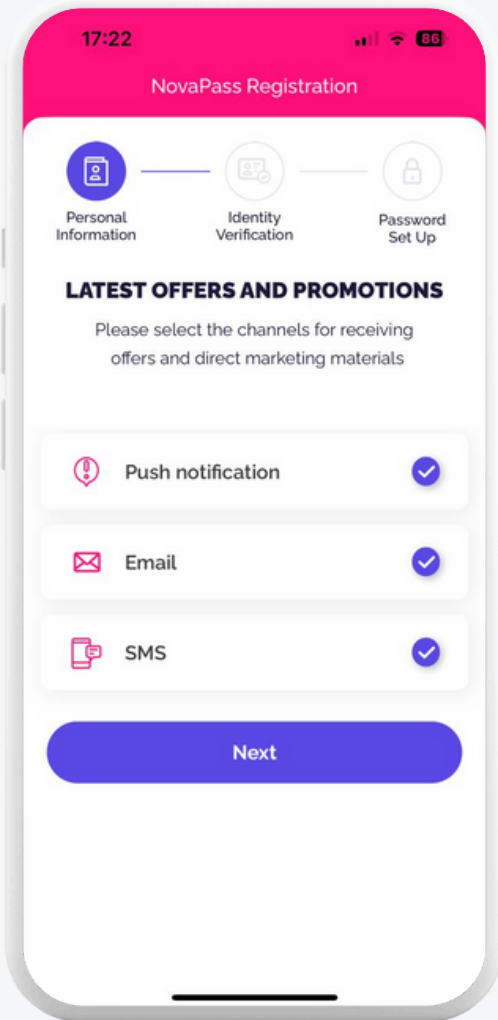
17:22

86

NovaPass Registration

Personal Information

Identity Verification

Password Set Up

LATEST OFFERS AND PROMOTIONS

Please select the channels for receiving offers and direct marketing materials

Push notification

Email

SMS

Next